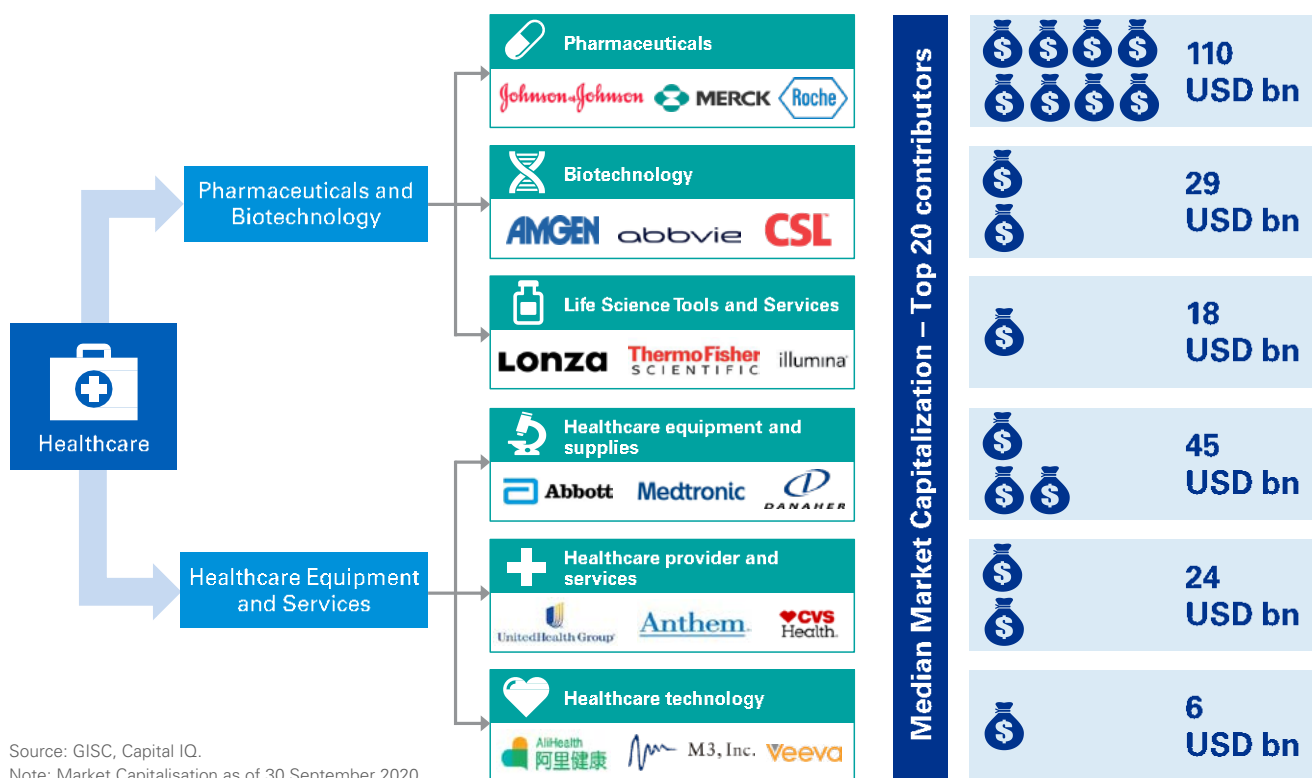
Healthcare

Pharmaceuticals and Biotechnology

Healthcare Equipment and Services

Pharmaceuticals

Johnson&Johnson MERCK Roche

Biotechnology

AMGEN abbvie CSL

Life Science Tools and Services

LONZA ThermoFisher SCIENTIFIC illumina

Healthcare equipment and supplies

Abbott Medtronic DANAHER

Healthcare provider and services

UnitedHealth Group Anthem. CVS Health.

Healthcare technology

AliHealth 阿里健康 M3, Inc. Veeva

Median Market Capitalization – Top 20 contributors

110 USD bn

29 USD bn

18 USD bn

45 USD bn

24 USD bn

6 USD bn

Source: GISC, Capital IQ.
Note: Market Capitalisation as of 30 September 2020